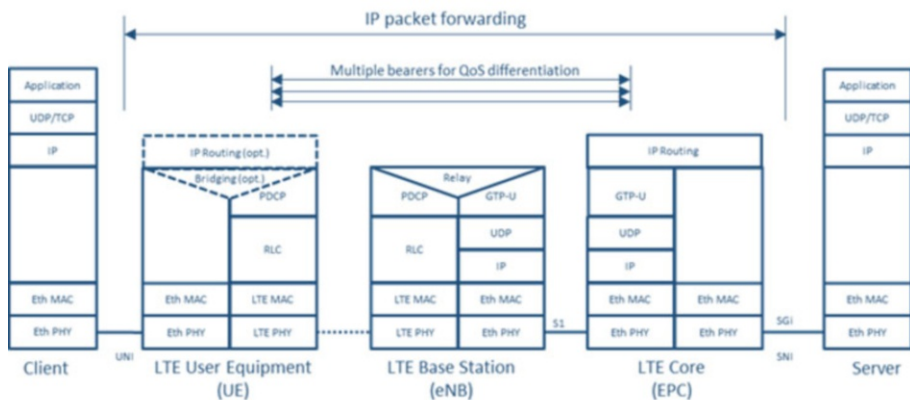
IP packet forwarding

Multiple bearers for QoS differentiation

Application
UDP/TCP
IP
Eth MAC
Eth PHY
Client

UNI

IP Routing (opt.)
Bridging (opt.)
PDCP
RLC
Eth MAC
LTE MAC
Eth PHY
LTE PHY
LTE User Equipment (UE)

Relay
PDCP
GTP-U
RLC
UDP
IP
LTE MAC
Eth MAC
LTE PHY
Eth PHY
LTE Base Station (eNB)

S1

IP Routing
GTP-U
UDP
IP
Eth MAC
Eth MAC
Eth PHY
Eth PHY
LTE Core (EPC)

SGi
SNI

Application
UDP/TCP
IP
Eth MAC
Eth PHY
Server